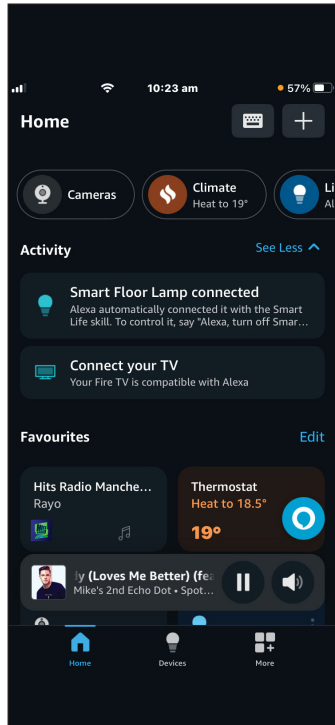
10:23 am
57%

Home

Cameras

Climate
Heat to 19°

Li
Al

Activity
See Less

Smart Floor Lamp connected
Alexa automatically connected it with the Smart Life skill. To control it, say "Alexa, turn off Smar…

Connect your TV
Your Fire TV is compatible with Alexa

Favourites
Edit

Hits Radio Manche…
Rayo

Thermostat
Heat to 18.5°
19°

ly (Loves Me Better) (fea
Mike's 2nd Echo Dot • Spot…

Home
Devices
More